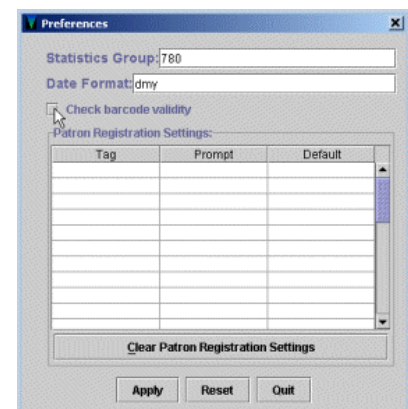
Preferences

Statistics Group: 780

Date Format: dmy

Check barcode validity

Patron Registration Settings:

| Tag | Prompt | Default |
|---|---|---|
| | | |

Clear Patron Registration Settings

Apply Reset Quit